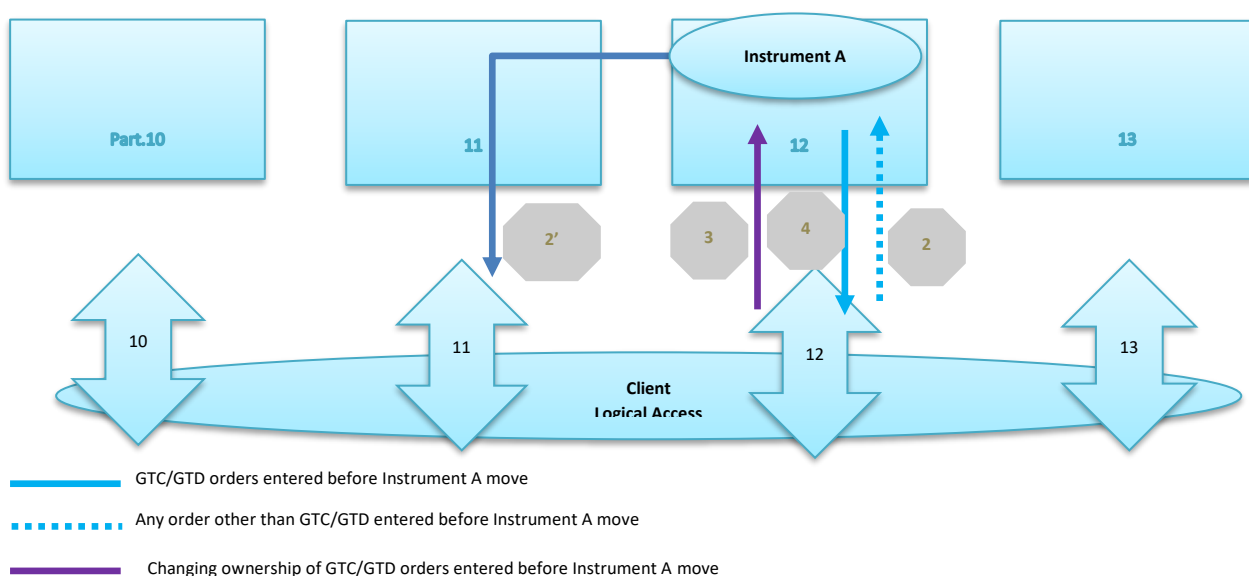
Instrument A

Part.10

11

12

13

2'

3

4

2

10

11

12

13

Client
Logical Access

GTC/GTD orders entered before Instrument A move

Any order other than GTC/GTD entered before Instrument A move

Changing ownership of GTC/GTD orders entered before Instrument A move